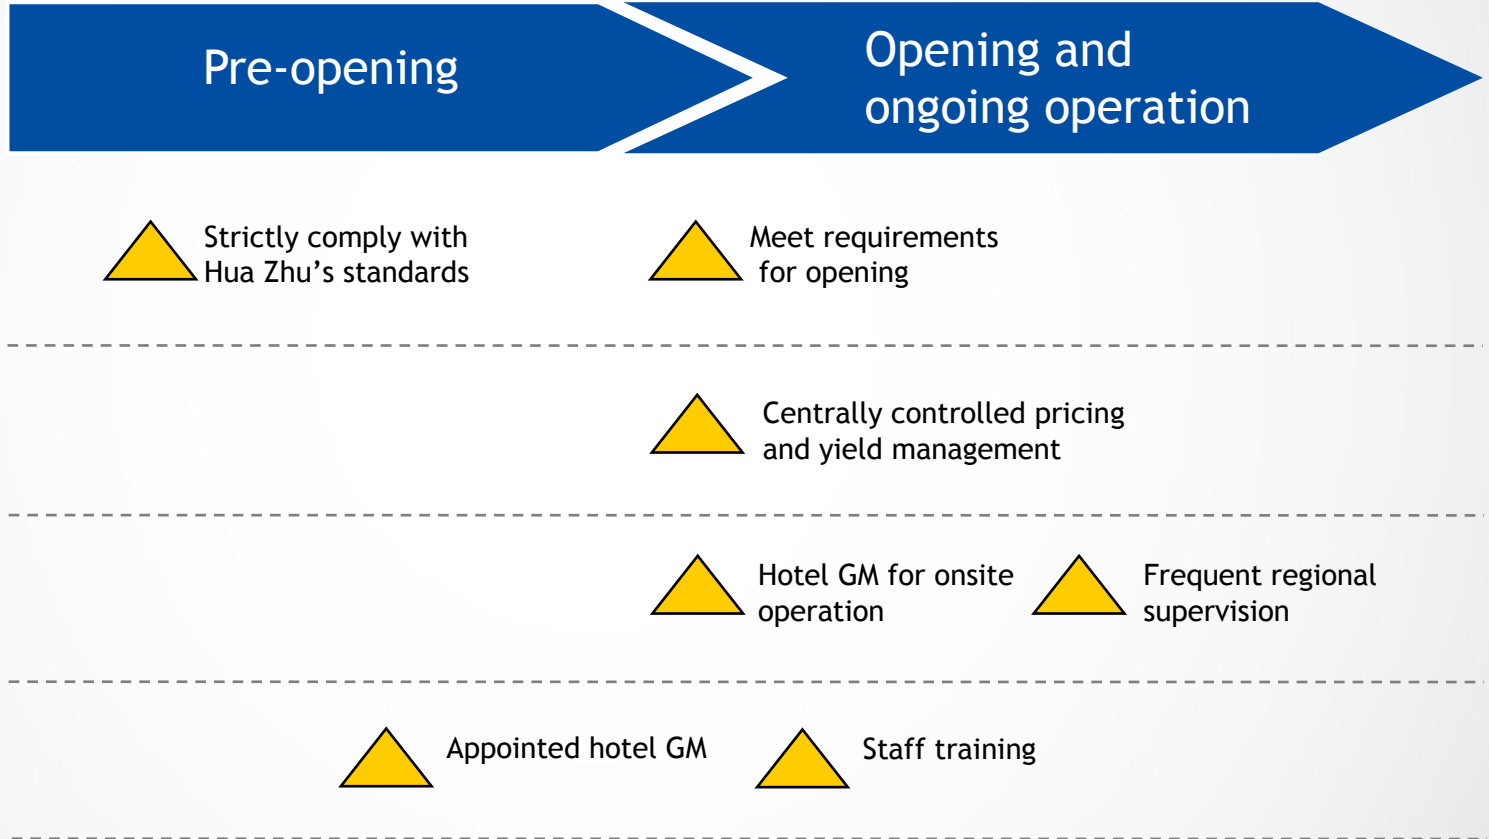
Pre-opening

Opening and ongoing operation

Strictly comply with Hua Zhu’s standards

Meet requirements for opening

Centrally controlled pricing and yield management

Hotel GM for onsite operation

Frequent regional supervision

Appointed hotel GM

Staff training